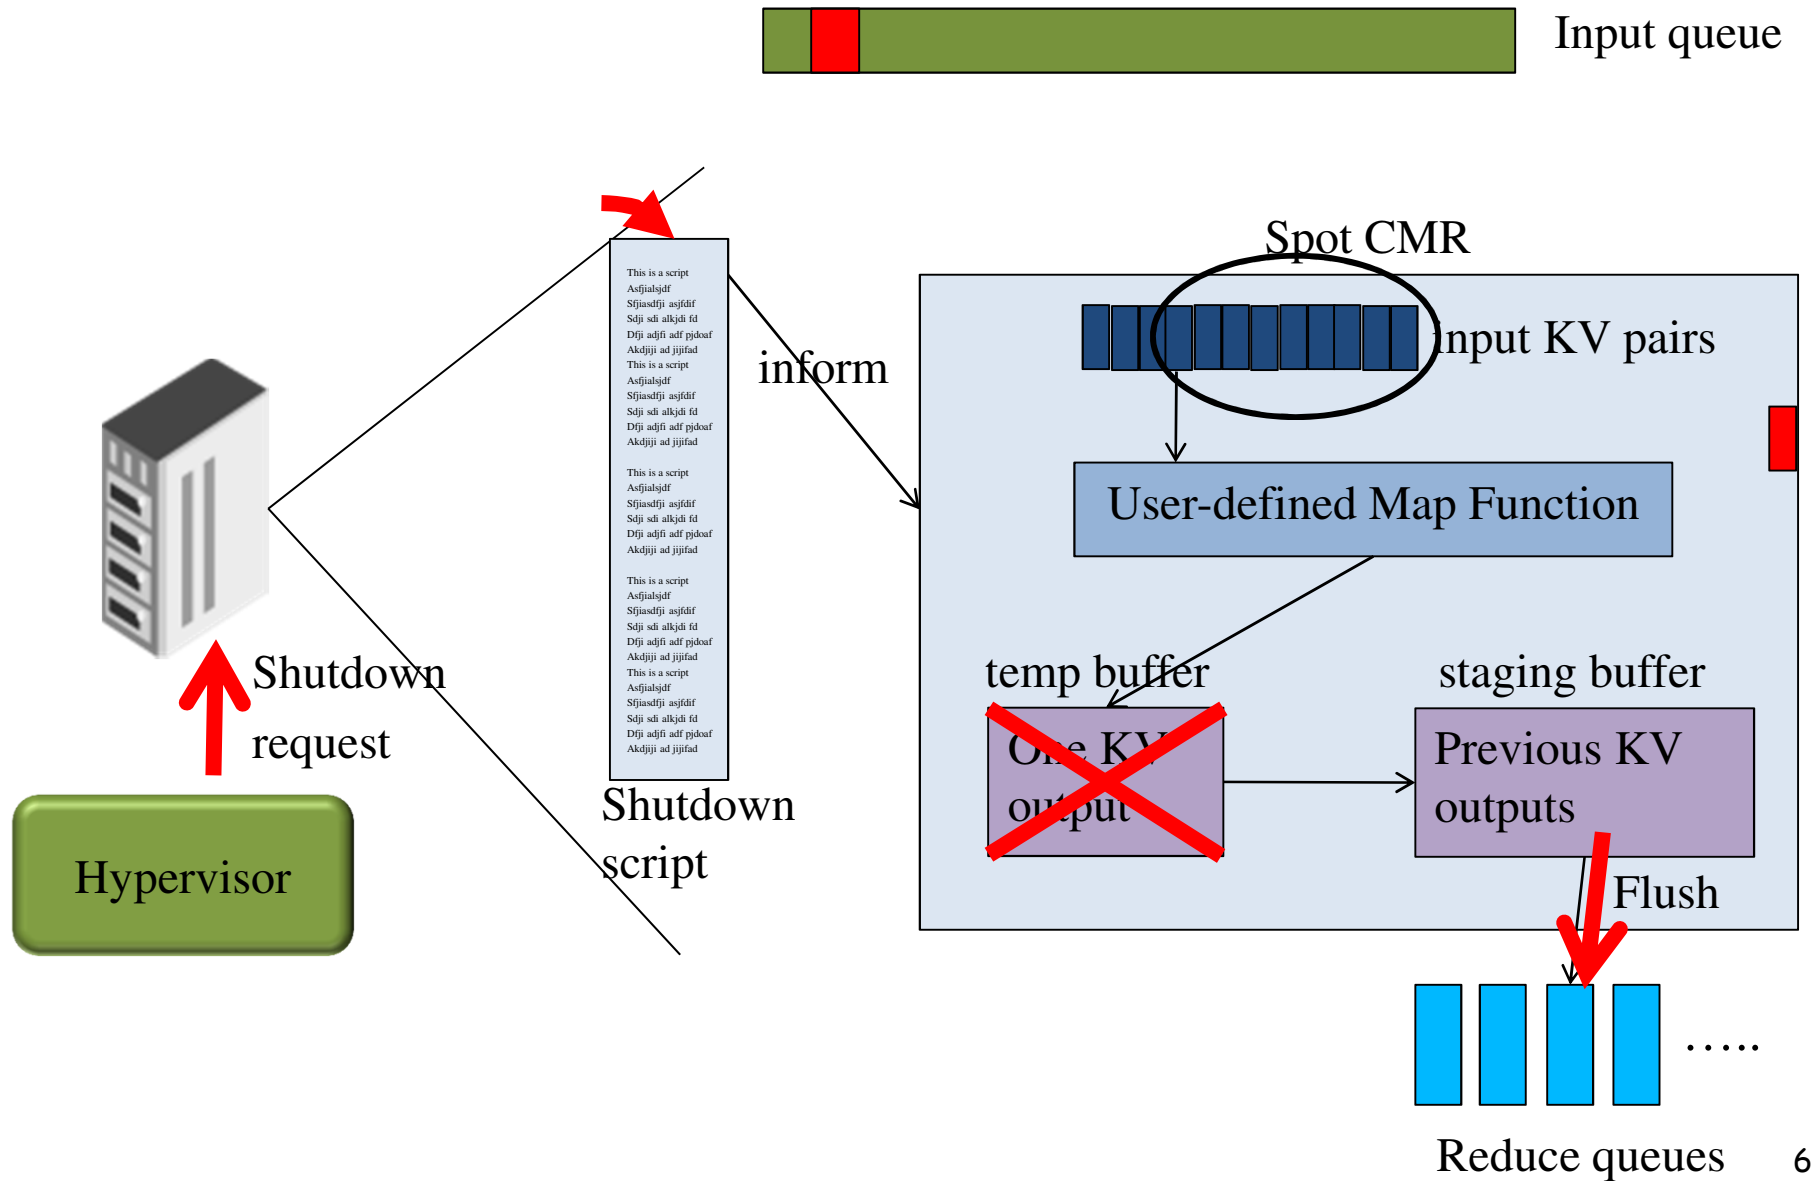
Input queue

This is a script
Asfjialsjdf
Sfjiasdfji asjfdif
Sdji sdi alkjdi fd
Dfji adjfi adf pjdoaf
Akdjiji ad jijifad
This is a script
Asfjialsjdf
Sfjiasdfji asjfdif
Sdji sdi alkjdi fd
Dfji adjfi adf pjdoaf
Akdjiji ad jijifad

This is a script
Asfjialsjdf
Sfjiasdfji asjfdif
Sdji sdi alkjdi fd
Dfji adjfi adf pjdoaf
Akdjiji ad jijifad

This is a script
Asfjialsjdf
Sfjiasdfji asjfdif
Sdji sdi alkjdi fd
Dfji adjfi adf pjdoaf
Akdjiji ad jijifad
This is a script
Asfjialsjdf
Sfjiasdfji asjfdif
Sdji sdi alkjdi fd
Dfji adjfi adf pjdoaf
Akdjiji ad jijifad

inform

Spot CMR

Input KV pairs

User-defined Map Function

Shutdown request

Hypervisor

Shutdown script

temp buffer

One KV output

staging buffer

Previous KV outputs

Flush

.....

Reduce queues

6